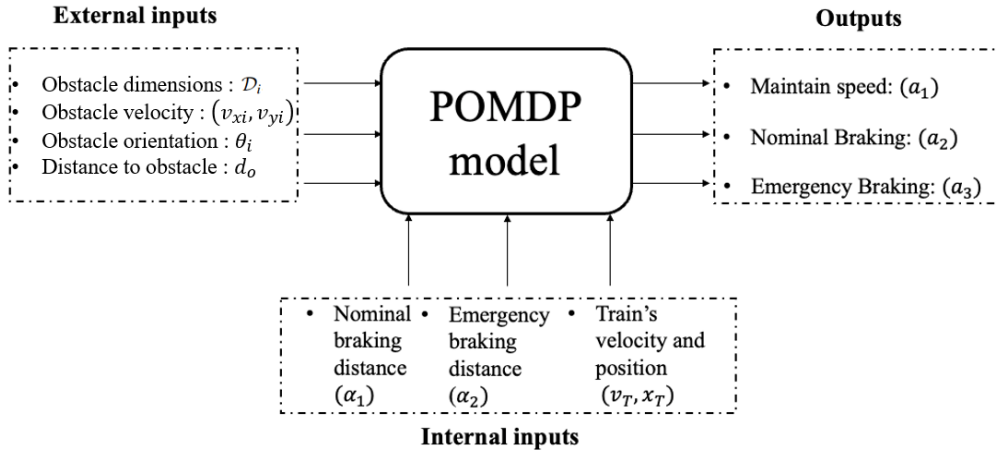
External inputs

- Obstacle dimensions : $\mathcal{D}_i$
- Obstacle velocity : $(v_{xi}, v_{yi})$
- Obstacle orientation : $\theta_i$
- Distance to obstacle : $d_o$

POMDP model

Outputs

- Maintain speed: $(a_1)$
- Nominal Braking: $(a_2)$
- Emergency Braking: $(a_3)$

- Nominal braking distance $(\alpha_1)$
- Emergency braking distance $(\alpha_2)$
- Train's velocity and position $(v_T, x_T)$

Internal inputs